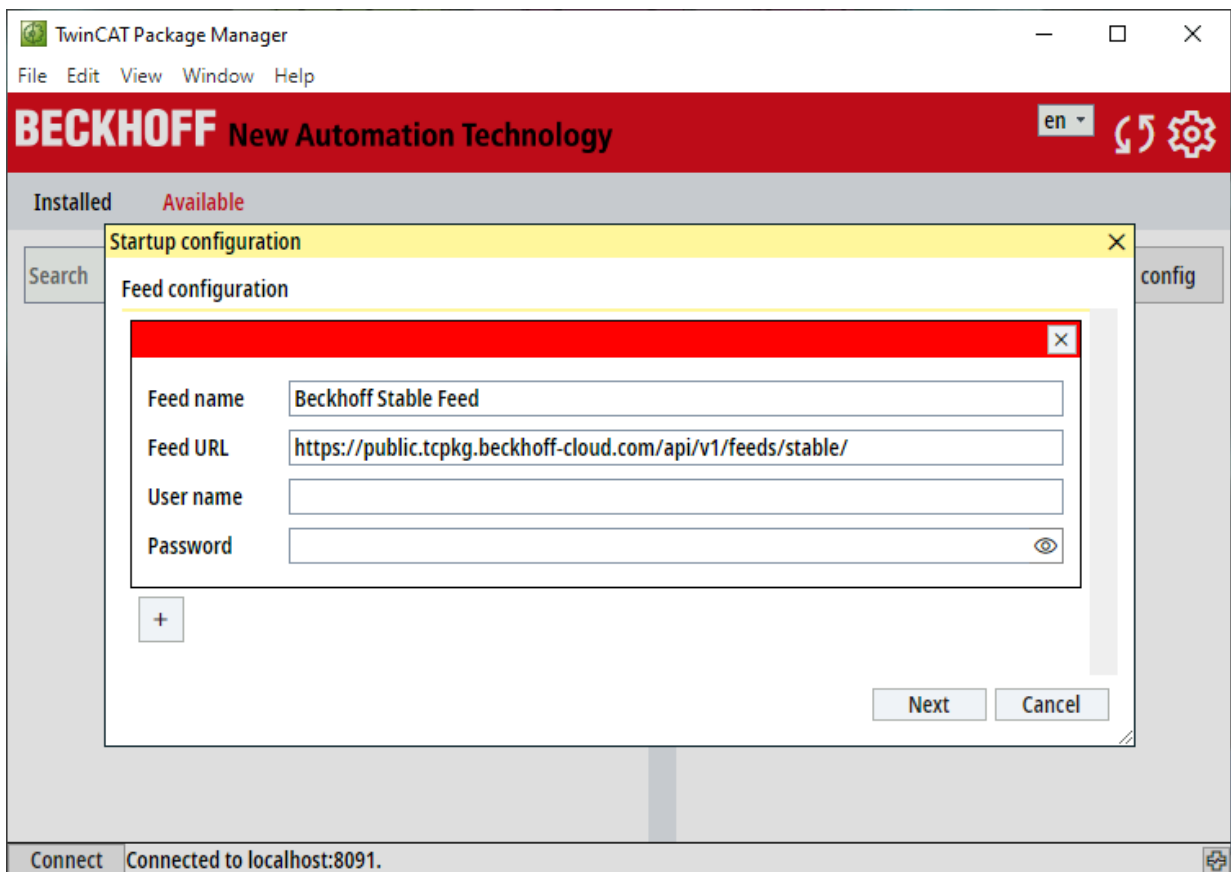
TwinCAT Package Manager
File Edit View Window Help
BECKHOFF New Automation Technology
en
Installed Available
Search
config
Startup configuration
Feed configuration
Feed name Beckhoff Stable Feed
Feed URL https://public.tcpkg.beckhoff-cloud.com/api/v1/feeds/stable/
User name
Password
+
Next Cancel
Connect Connected to localhost:8091.